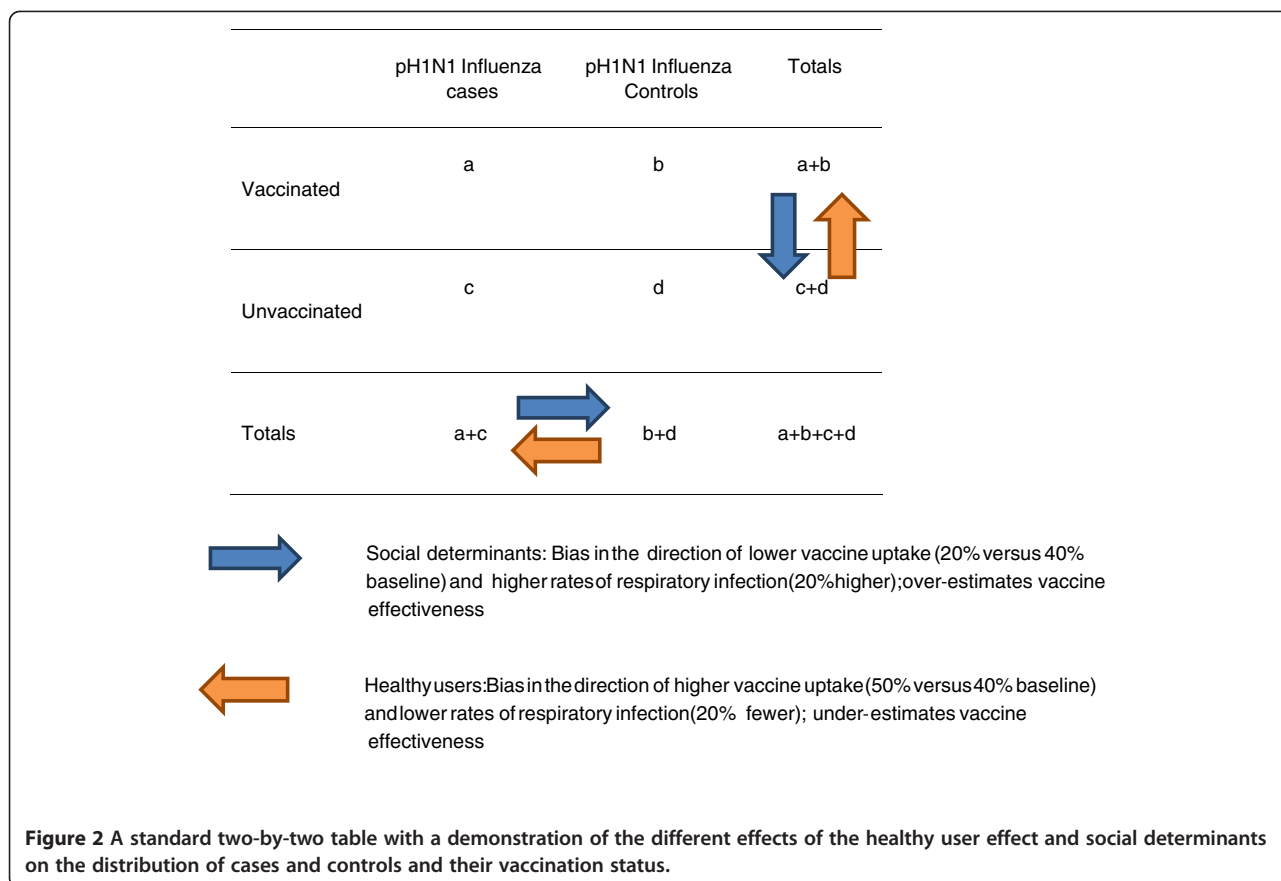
| | pH1N1 Influenza cases | pH1N1 Influenza Controls | Totals |
|---|---|---|---|
| Vaccinated | a | b | a+b |
| Unvaccinated | c | d | c+d |
| Totals | a+c | b+d | a+b+c+d |

Social determinants: Bias in the direction of lower vaccine uptake (20% versus 40% baseline) and higher rates of respiratory infection (20% higher); over-estimates vaccine effectiveness

Healthy users: Bias in the direction of higher vaccine uptake (50% versus 40% baseline) and lower rates of respiratory infection (20% fewer); under-estimates vaccine effectiveness

**Figure 2** **A standard two-by-two table with a demonstration of the different effects of the healthy user effect and social determinants on the distribution of cases and controls and their vaccination status.**